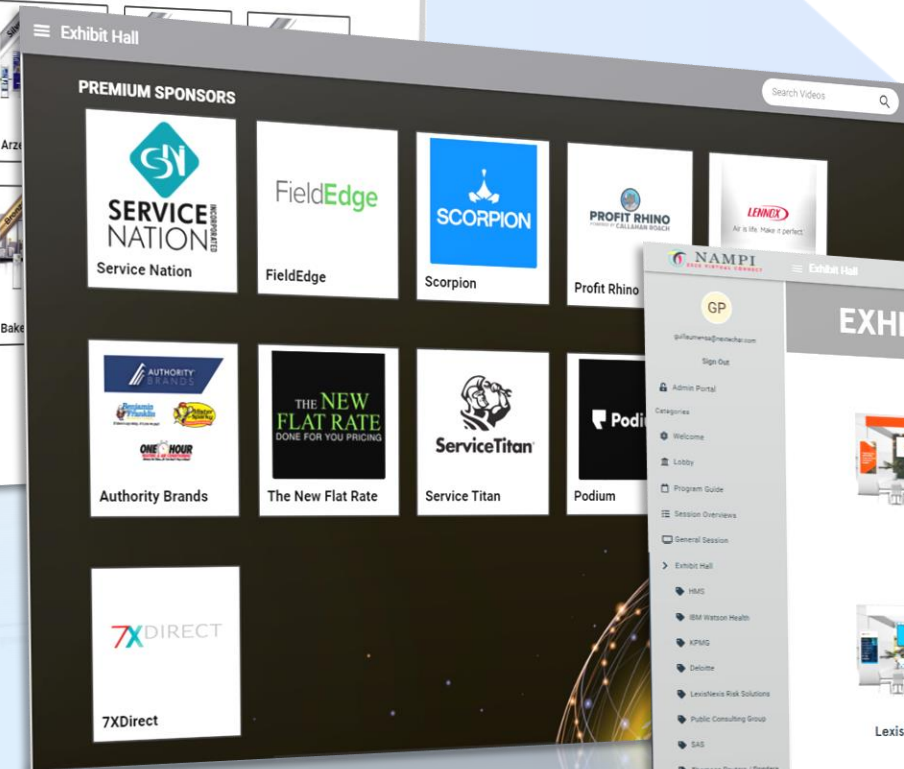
Arze

Bake

Exhibit Hall

PREMIUM SPONSORS

Search Videos

SERVICE NATION INCORPORATED
Service Nation

FieldEdge
FieldEdge

SCORPION
Scorpion

PROFIT RHINO POWERED BY CALLAHAN ROACH
Profit Rhino

LENNOX
Air is life. Make it perfect.

AUTHORITY BRANDS
Benjamin Franklin
ONE HOUR
Authority Brands

THE NEW FLAT RATE DONE FOR YOU PRICING
The New Flat Rate

ServiceTitan
Service Titan

Podi
Podium

7XDIRECT
7XDirect

NAMPI
Exhibit Hall

GP
Sign Out
Admin Portal
Categories
Welcome
Lobby
Program Guide
Session Overviews
General Session
Exhibit Hall
HMS
IBM Watson Health
KPMG
Deloitte
LexisNexis Risk Solutions
Public Consulting Group
SAS

EXH

Lexis